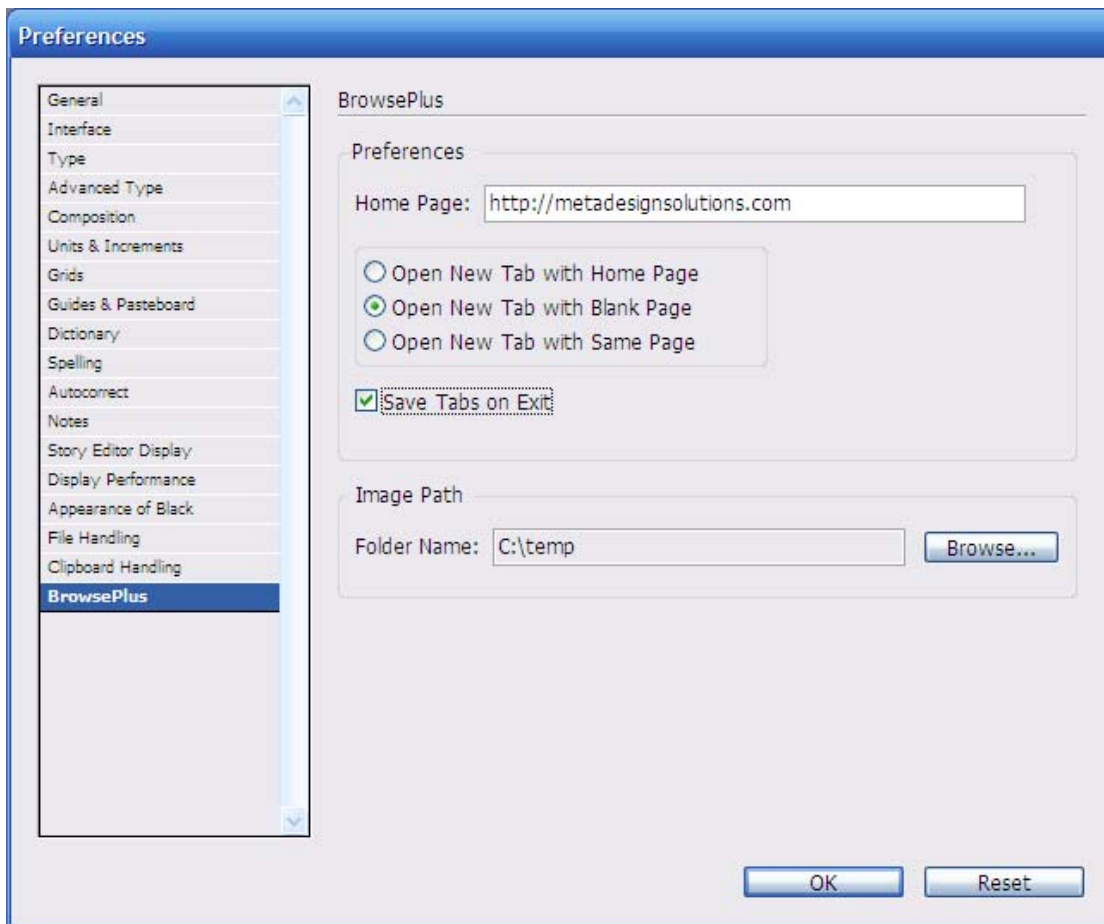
Preferences

General
Interface
Type
Advanced Type
Composition
Units & Increments
Grids
Guides & Pasteboard
Dictionary
Spelling
Autocorrect
Notes
Story Editor Display
Display Performance
Appearance of Black
File Handling
Clipboard Handling
BrowsePlus

BrowsePlus

Preferences

Home Page: http://metadesignsolutions.com

Open New Tab with Home Page
Open New Tab with Blank Page
Open New Tab with Same Page

Save Tabs on Exit

Image Path

Folder Name: C:\temp

Browse...

OK

Reset